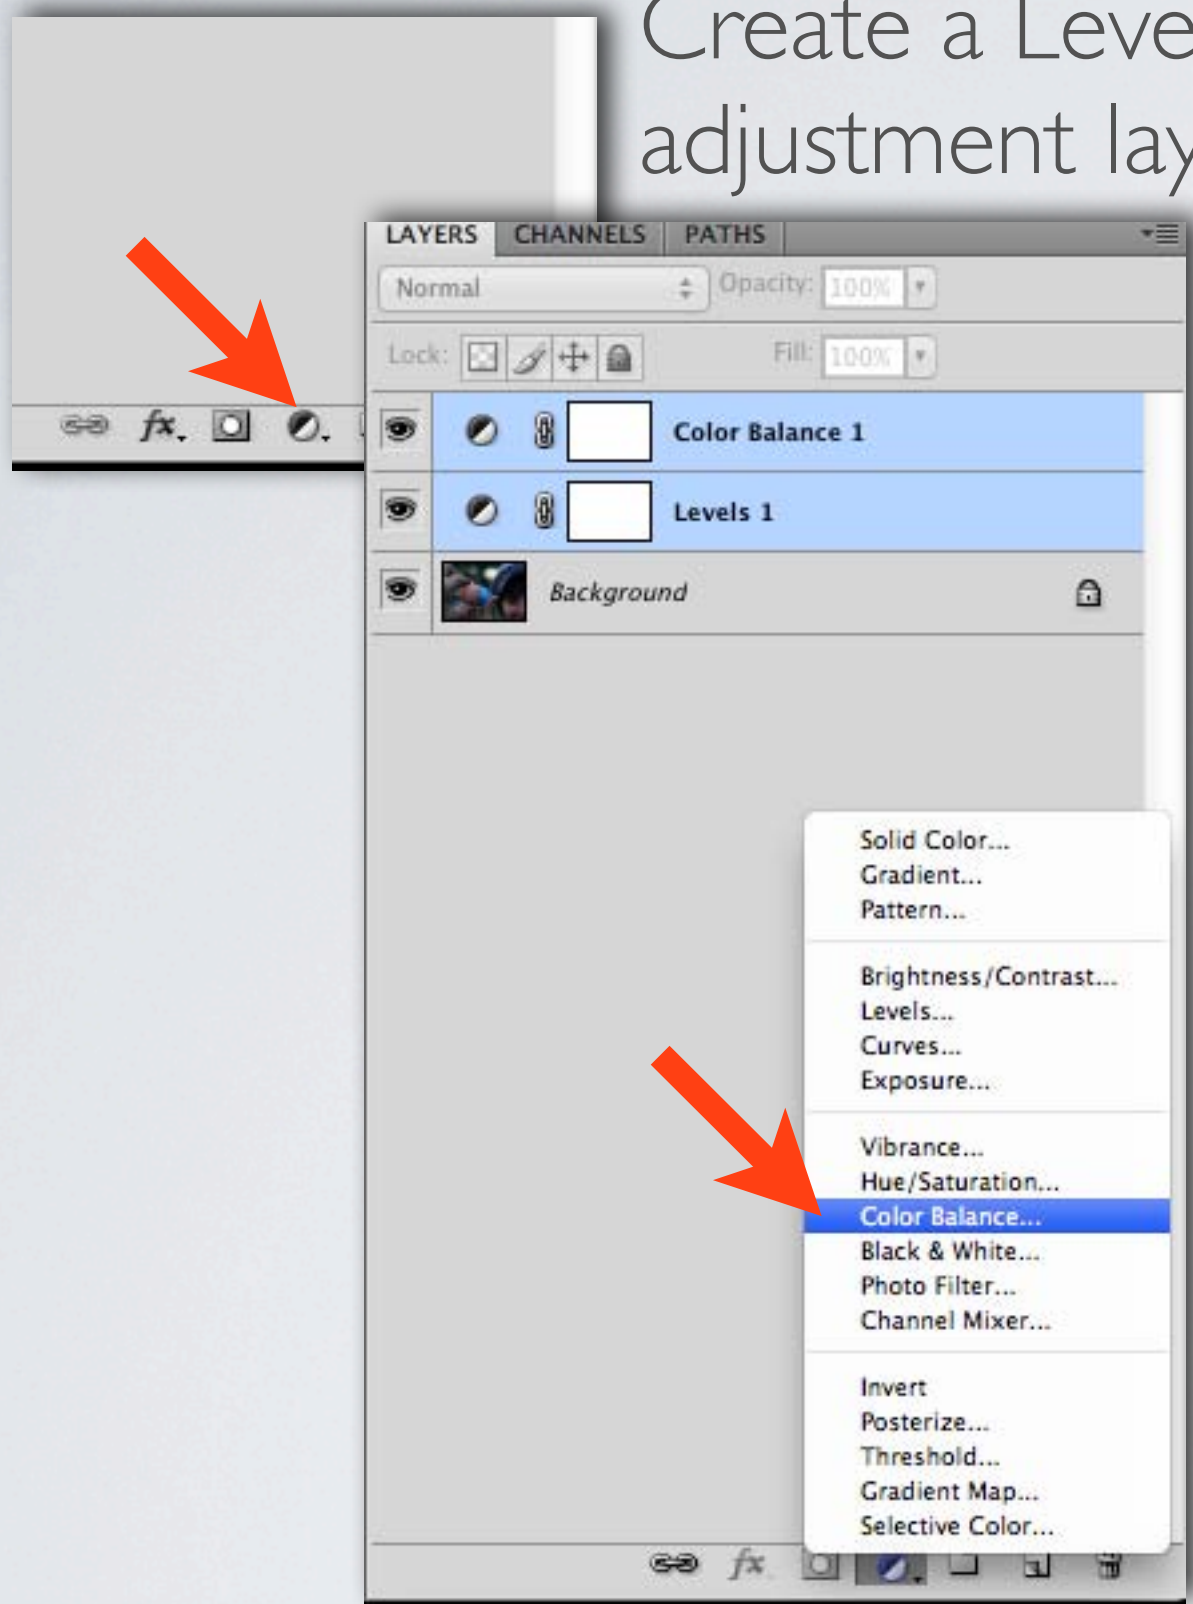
Create a Leve
adjustment lay

fx

LAYERS CHANNELS PATHS

Normal

Opacity: 100%

Lock:

Fill: 100%

Color Balance 1

Levels 1

Background

Solid Color...
Gradient...
Pattern...

Brightness/Contrast...
Levels...
Curves...
Exposure...

Vibrance...
Hue/Saturation...
Color Balance...
Black & White...
Photo Filter...
Channel Mixer...

Invert
Posterize...
Threshold...
Gradient Map...
Selective Color...

fx